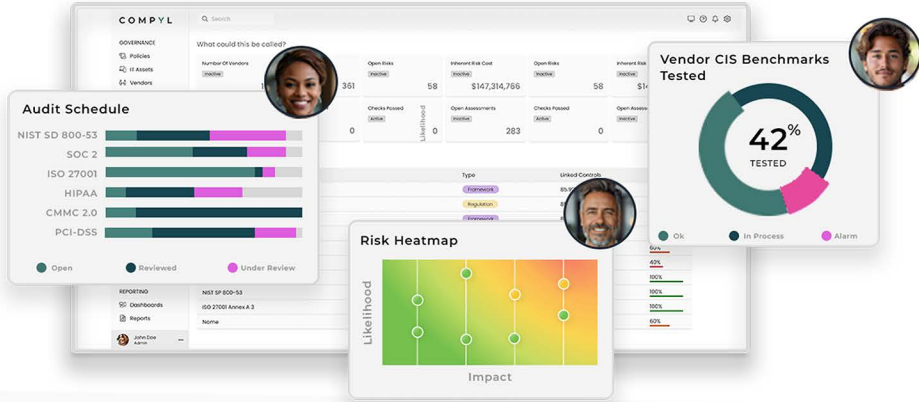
COMPYL

Search

GOVERNANCE
Policies
IT Assets
Vendors

What could this be called?

| Number Of Vendors | | Open Risks | Inherent Risk Cost | Open Risks | Inherent Risk |
|---|---|---|---|---|---|
| Inactive | 361 | 58 | Inactive $147,314,766 | Inactive 58 | Inactive $14 |
| | 0 | Checks Passed Active 0 | Open Assessments Inactive 283 | Checks Passed Active 0 | Open Asse Inactive |

Likelihood

Type
Framework
Regulation
Framework

Linked Controls
85.1%
85.1%

60%
40%
100%
100%
100%
60%

NIST SP 800-53
ISO 27001 Annex A 3
Name

REPORTING
Dashboards
Reports
John Doe
Admin

Audit Schedule
NIST SD 800-53
SOC 2
ISO 27001
HIPAA
CMMC 2.0
PCI-DSS
Open
Reviewed
Under Review

Vendor CIS Benchmarks Tested
42%
TESTED
Ok
In Process
Alarm

Risk Heatmap
Likelihood
Impact